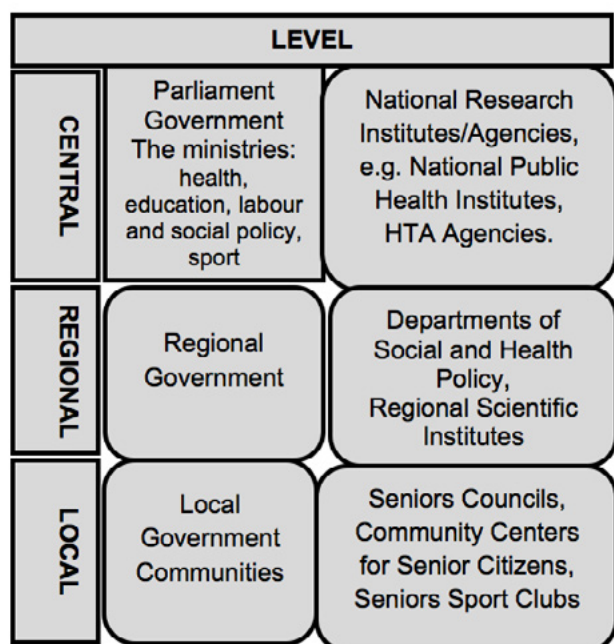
LEVEL

CENTRAL

Parliament
Government
The ministries:
health,
education, labour
and social policy,
sport

National Research
Institutes/Agencies,
e.g. National Public
Health Institutes,
HTA Agencies.

REGIONAL

Regional
Government

Departments of
Social and Health
Policy,
Regional Scientific
Institutes

LOCAL

Local
Government
Communities

Seniors Councils,
Community Centers
for Senior Citizens,
Seniors Sport Clubs